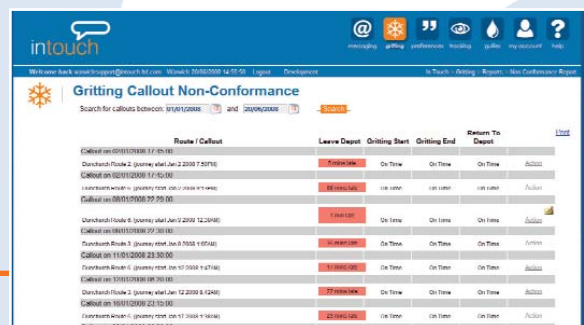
intouch

messaging gritting preferences tracking gullies my account help

Welcome back warwicksupport@intouch-ltd.com Warwick 20/06/2008 14:55:58 Logout Development

In Touch > Gritting > Reports > Non Conformance Report

Gritting Callout Non-Conformance

Search for callouts between: 01/01/2008 and 20/06/2008 Search

Print

| Route / Callout | Leave Depot | Gritting Start | Gritting End | Return To Depot | |
|---|---|---|---|---|---|
| Callout on 02/01/2008 17:15:00 | | | | | |
| Dunchurch Route 2 (journey start Jan 2 2008 7:55PM) | 5 mins late | On Time | On Time | On Time | Action |
| Callout on 02/01/2008 17:15:00 | | | | | |
| Dunchurch Route 6 (journey start Jan 2 2008 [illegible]) | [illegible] mins late | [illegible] | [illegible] | On Time | Action |
| Callout on 08/01/2008 22:29:00 | | | | | |
| Dunchurch Route 6 (journey start Jan 9 2008 12:39AM) | 1 min late | On Time | On Time | On Time | Action |
| Callout on 08/01/2008 22:30:00 | | | | | |
| Dunchurch Route 3 (journey start Jan 9 2008 1:07AM) | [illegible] mins late | On Time | On Time | On Time | Action |
| Callout on 11/01/2008 23:30:00 | | | | | |
| Dunchurch Route 6 (journey start Jan 12 2008 1:47AM) | 17 mins late | On Time | On Time | On Time | Action |
| Callout on 12/01/2008 06:20:00 | | | | | |
| Dunchurch Route 2 (journey start Jan 12 2008 8:42AM) | 22 mins late | On Time | On Time | On Time | Action |
| Callout on 16/01/2008 23:15:00 | | | | | |
| Dunchurch Route 6 (journey start Jan 17 2008 1:38AM) | 23 mins late | On Time | On Time | On Time | Action |